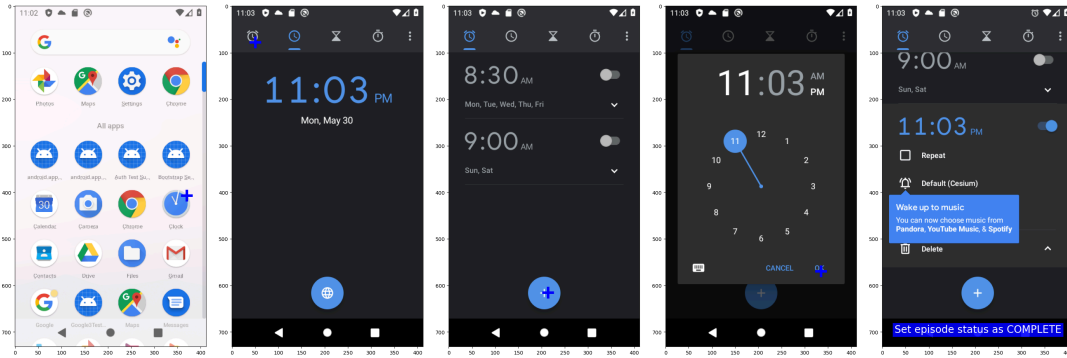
11:02

Photos
Maps
Settings
Chrome

All apps

android.app...
android.app...
Built Test Su...
Bootstrap Se...

30
Calendar
Camera
Chrome
Clock

Contacts
Drive
Files
Gmail

Google
GoogleT...
Maps
Messages

100
200
300
400
500
600
700
0 50 100 150 200 250 300 350 400

11:03

11:03 PM
Mon, May 30

11:03

8:30 AM
Mon, Tue, Wed, Thu, Fri

9:00 AM
Sun, Sat

11:03

11:03 AM PM

12
1
2
3
4
5
6
7
8
9
10
11

CANCEL OK

11:03

9:00 AM
Sun, Sat

11:03 PM

Repeat

Default (Cesium)

Wake up to music
You can now choose music from Pandora, YouTube Music, & Spotify

Delete

Set episode status as COMPLETE